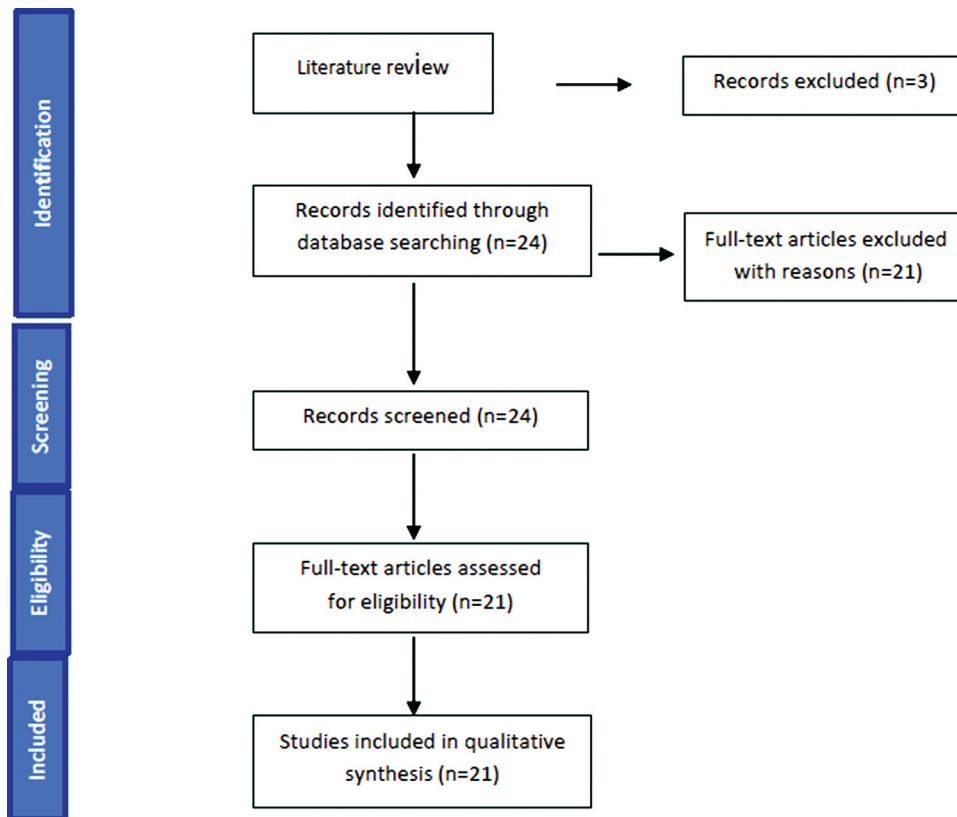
Identification

Literature review

Records excluded (n=3)

Records identified through database searching (n=24)

Full-text articles excluded with reasons (n=21)

Screening

Records screened (n=24)

Eligibility

Full-text articles assessed for eligibility (n=21)

Included

Studies included in qualitative synthesis (n=21)